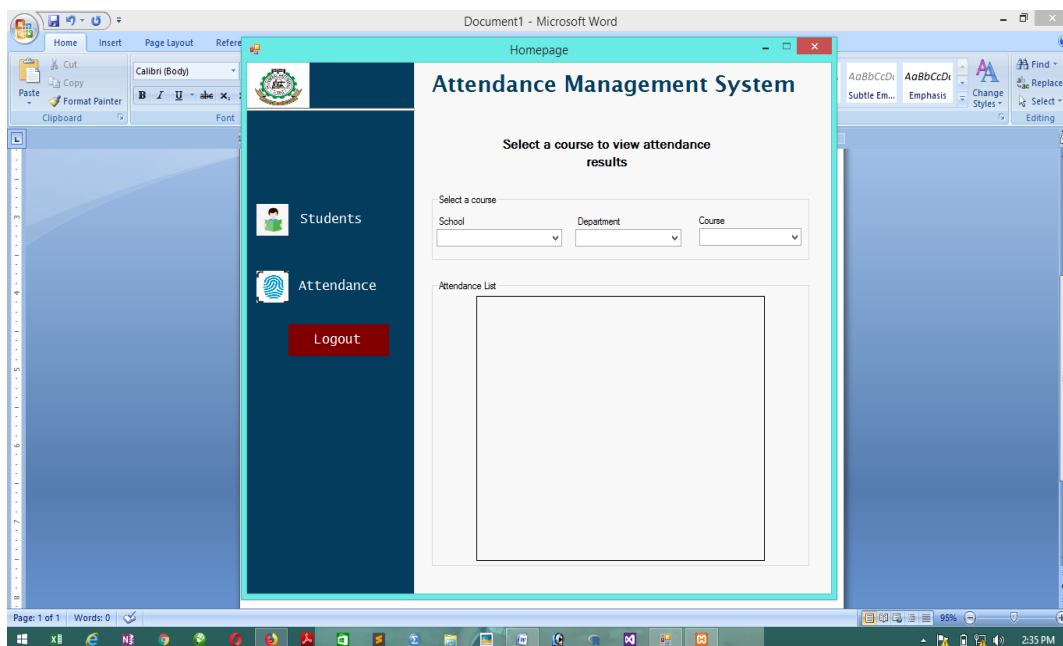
Document1 - Microsoft Word

Home Insert Page Layout Refere

Cut
Copy
Paste
Format Painter
Clipboard

Calibri (Body)
Font

AaBbCcDc AaBbCcDc
Subtle Em... Emphasis
Change Styles
Find
Replace
Select
Editing

Homepage

Attendance Management System

Students

Attendance

Logout

Select a course to view attendance results

Select a course
School
Department
Course

Attendance List

Page: 1 of 1 Words: 0

95%

2:35 PM